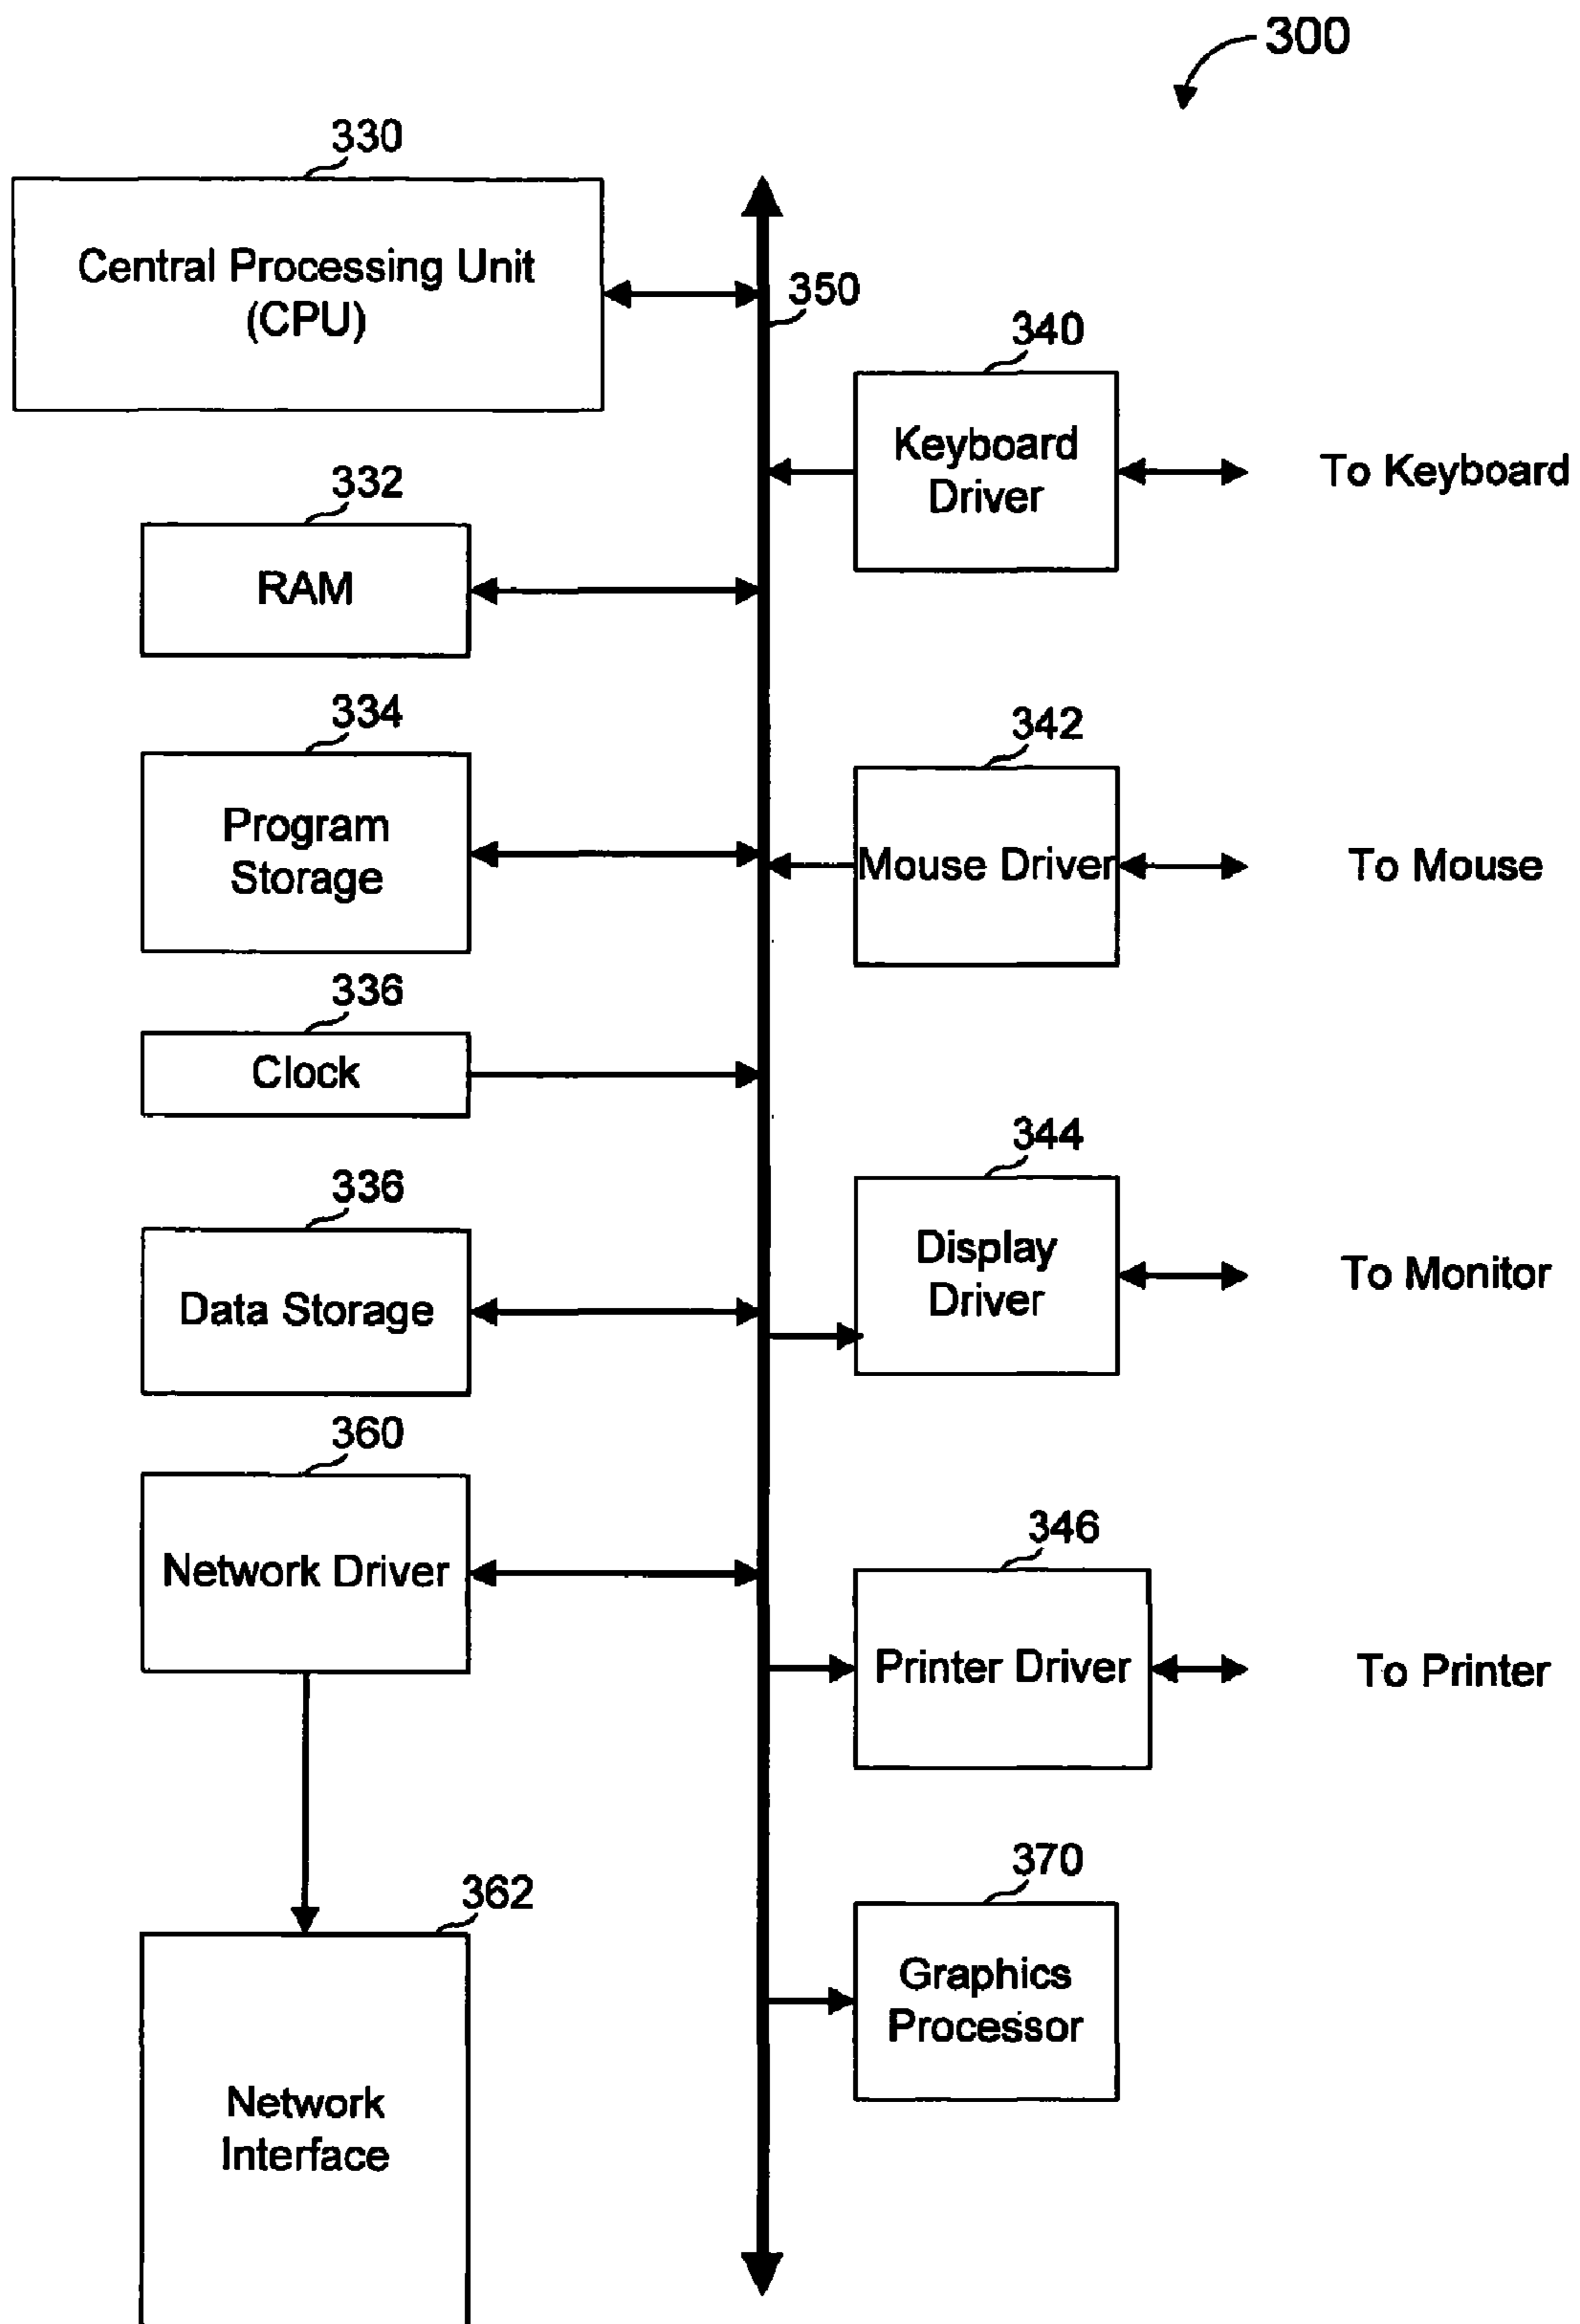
300

330

Central Processing Unit (CPU)

350

340

Keyboard Driver

To Keyboard

332

RAM

334

Program Storage

342

Mouse Driver

To Mouse

336

Clock

344

336

Data Storage

Display Driver

To Monitor

360

Network Driver

346

Printer Driver

To Printer

370

362

Graphics Processor

Network Interface